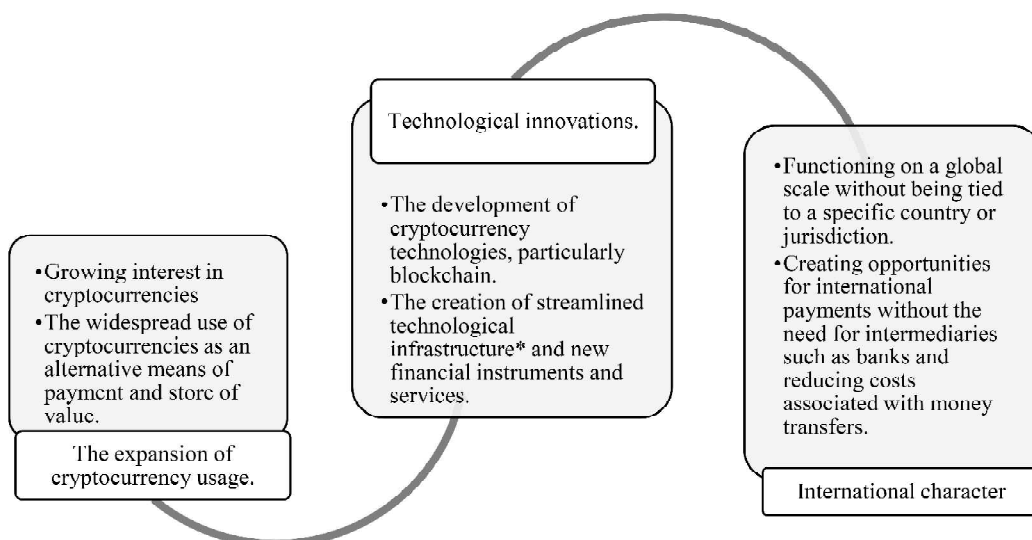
•Growing interest in cryptocurrencies
•The widespread use of cryptocurrencies as an alternative means of payment and store of value.

The expansion of cryptocurrency usage.

Technological innovations.

•The development of cryptocurrency technologies, particularly blockchain.
•The creation of streamlined technological infrastructure* and new financial instruments and services.

•Functioning on a global scale without being tied to a specific country or jurisdiction.
•Creating opportunities for international payments without the need for intermediaries such as banks and reducing costs associated with money transfers.

International character